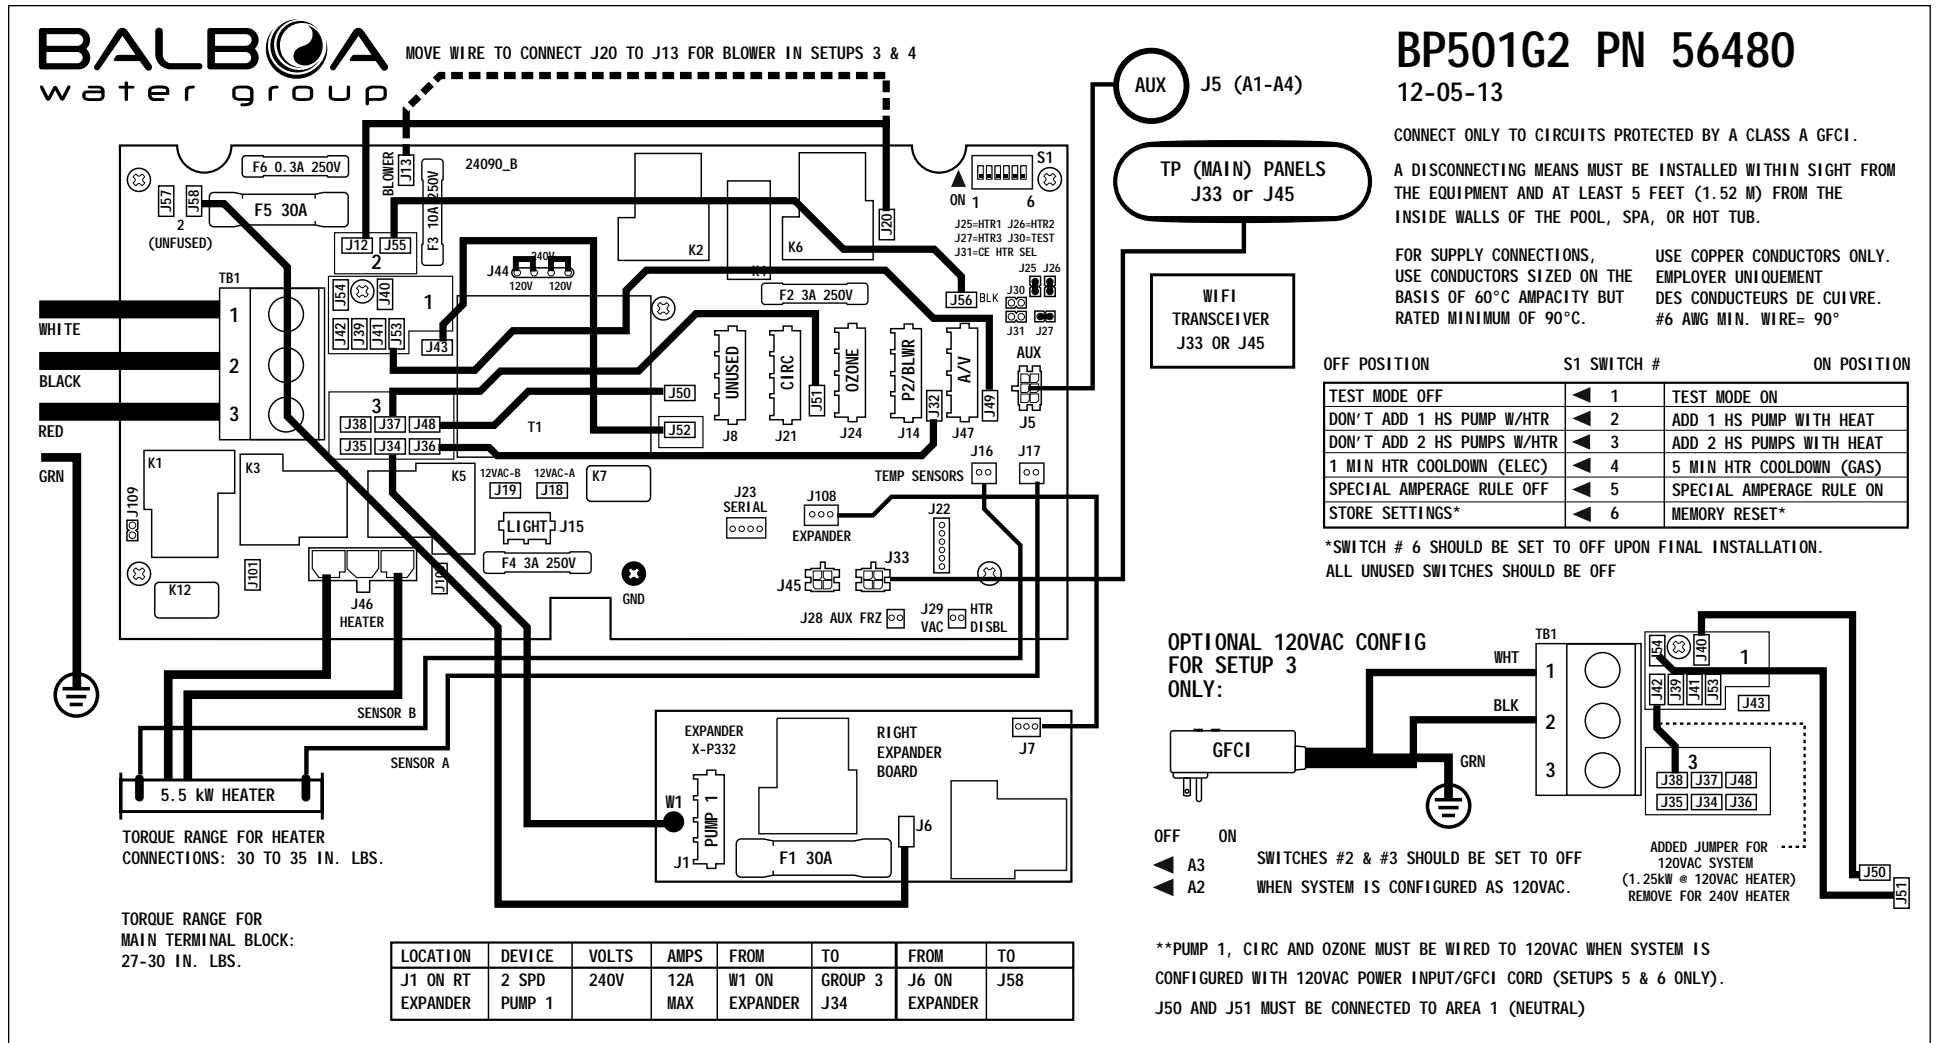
BALBOA water group

MOVE WIRE TO CONNECT J20 TO J13 FOR BLOWER IN SETUPS 3 & 4

BP501G2 PN 56480
12-05-13

CONNECT ONLY TO CIRCUITS PROTECTED BY A CLASS A GFCI.

A DISCONNECTING MEANS MUST BE INSTALLED WITHIN SIGHT FROM THE EQUIPMENT AND AT LEAST 5 FEET (1.52 M) FROM THE INSIDE WALLS OF THE POOL, SPA, OR HOT TUB.

FOR SUPPLY CONNECTIONS, USE CONDUCTORS SIZED ON THE BASIS OF 60°C AMPACITY BUT RATED MINIMUM OF 90°C.

USE COPPER CONDUCTORS ONLY. EMPLOYER UNIQUEMENT DES CONDUCTEURS DE CUIVRE. #6 AWG MIN. WIRE= 90°

AUX J5 (A1-A4)

TP (MAIN) PANELS J33 or J45

WIFI TRANSCEIVER J33 OR J45

F6 0.3A 250V
BLOWER J13
24090_B
J57 J58
2 (UNFUSED)
F5 30A
F3 10A 250V
J12 J55
2
J20
S1
ON 1 6
J25=HTR1 J26=HTR2
J27=HTR3 J30=TEST
J31=CE HTR SEL
K2
K6
K4
J44 240V 120V 120V
F2 3A 250V
J56 BLK
J25 J26
J30
J31 J27
TB1
1
2
3
WHITE
BLACK
RED
GRN
J54 J40
1
J42 J39 J41 J53
J43
UNUSED
CIRC
OZONE
P2/BLWR
A/V
J51
J32
J49
AUX
J5
J50
J52
J8 J21 J24 J14 J47
3
J38 J37 J48
J35 J34 J36
T1
K1
K3
K5
12VAC-B 12VAC-A
J19 J18
K7
J16 J17
TEMP SENSORS
J109
J23 SERIAL
J108
EXPANDER
J22
LIGHT J15
F4 3A 250V
J101
K12
J10
GND
J45 J33
J46 HEATER
J28 AUX FRZ
J29 VAC
HTR DISBL

SENSOR B
SENSOR A
5.5 kW HEATER

TORQUE RANGE FOR HEATER CONNECTIONS: 30 TO 35 IN. LBS.

TORQUE RANGE FOR MAIN TERMINAL BLOCK: 27-30 IN. LBS.

EXPANDER X-P332
RIGHT EXPANDER BOARD
J7
W1
PUMP 1
J1
F1 30A
J6

| OFF POSITION | S1 SWITCH # | ON POSITION |
|---|---|---|
| TEST MODE OFF | 1 | TEST MODE ON |
| DON'T ADD 1 HS PUMP W/HTR | 2 | ADD 1 HS PUMP WITH HEAT |
| DON'T ADD 2 HS PUMPS W/HTR | 3 | ADD 2 HS PUMPS WITH HEAT |
| 1 MIN HTR COOLDOWN (ELEC) | 4 | 5 MIN HTR COOLDOWN (GAS) |
| SPECIAL AMPERAGE RULE OFF | 5 | SPECIAL AMPERAGE RULE ON |
| STORE SETTINGS* | 6 | MEMORY RESET* |

*SWITCH # 6 SHOULD BE SET TO OFF UPON FINAL INSTALLATION.
ALL UNUSED SWITCHES SHOULD BE OFF

OPTIONAL 120VAC CONFIG FOR SETUP 3 ONLY:

TB1
WHT
BLK
GRN
GFCI
1
2
3
J54 J40
1
J42 J39 J41 J53
J43
3
J38 J37 J48
J35 J34 J36
J50
J51

OFF ON
A3
A2
SWITCHES #2 & #3 SHOULD BE SET TO OFF WHEN SYSTEM IS CONFIGURED AS 120VAC.

ADDED JUMPER FOR 120VAC SYSTEM (1.25kW @ 120VAC HEATER) REMOVE FOR 240V HEATER

| LOCATION | DEVICE | VOLTS | AMPS | FROM | TO | FROM | TO |
|---|---|---|---|---|---|---|---|
| J1 ON RT EXPANDER | 2 SPD PUMP 1 | 240V | 12A MAX | W1 ON EXPANDER | GROUP 3 J34 | J6 ON EXPANDER | J58 |

**PUMP 1, CIRC AND OZONE MUST BE WIRED TO 120VAC WHEN SYSTEM IS CONFIGURED WITH 120VAC POWER INPUT/GFCI CORD (SETUPS 5 & 6 ONLY).
J50 AND J51 MUST BE CONNECTED TO AREA 1 (NEUTRAL)